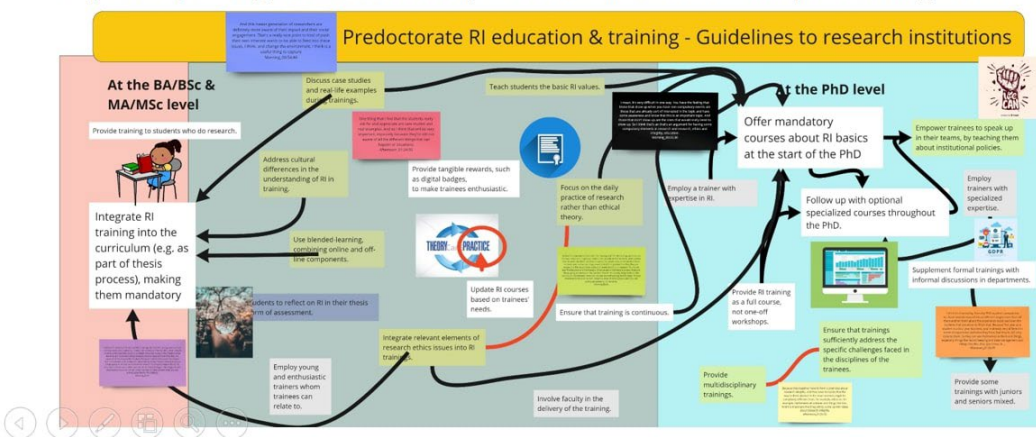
Predoctorate RI education & training - Guidelines to research institutions

At the BA/BSc & MA/MSc level

Provide training to students who do research.

Integrate RI training into the curriculum (e.g. as part of thesis process), making them mandatory

Discuss case studies and real-life examples during trainings.

Address cultural differences in the understanding of RI in training.

Use blended-learning, combining online and offline components.

Students to reflect on RI in their thesis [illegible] form of assessment.

Employ young and enthusiastic trainers whom trainees can relate to.

Provide tangible rewards, such as digital badges, to make trainees enthusiastic.

THEORY PRACTICE

Update RI courses based on trainees' needs.

Integrate relevant elements of research ethics issues into RI trainings.

Teach students the basic RI values.

Focus on the daily practice of research rather than ethical theory.

Ensure that training is continuous.

Involve faculty in the delivery of the training.

Employ a trainer with expertise in RI.

Provide RI training as a full course, not one-off workshops.

Provide multidisciplinary trainings.

At the PhD level

Offer mandatory courses about RI basics at the start of the PhD

Follow up with optional specialized courses throughout the PhD.

Empower trainees to speak up in their teams, by teaching them about institutional policies.

Employ trainers with specialized expertise.

Supplement formal trainings with informal discussions in departments.

Ensure that trainings sufficiently address the specific challenges faced in the disciplines of the trainees.

Provide some trainings with juniors and seniors mixed.

WE CAN

GDPR